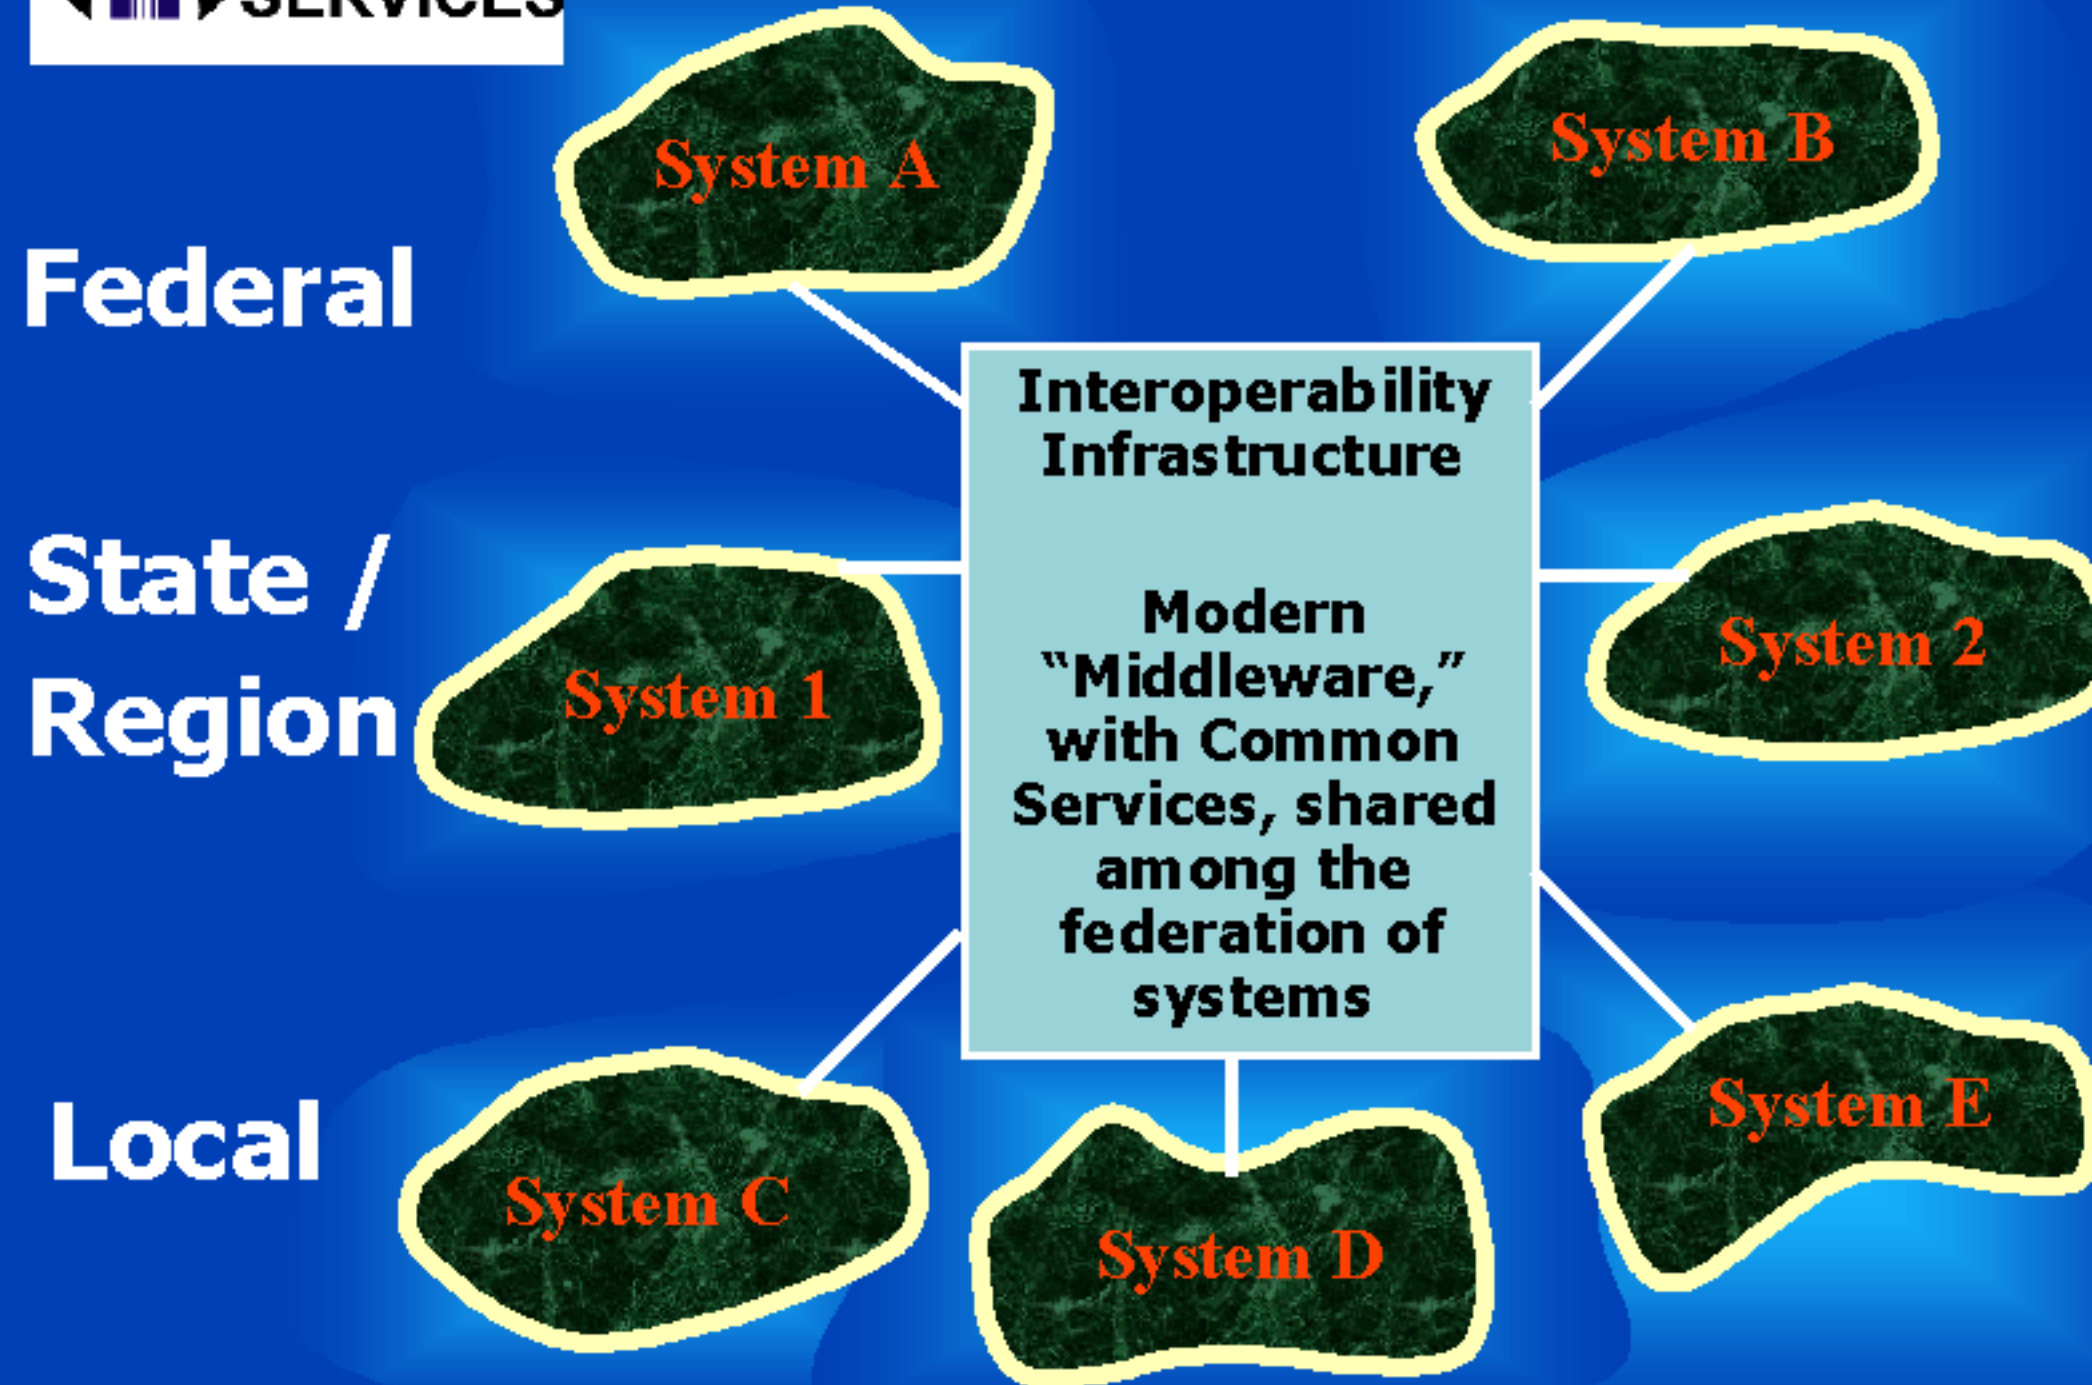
SERVICES

System A

System B

Federal

Interoperability Infrastructure

Modern "Middleware," with Common Services, shared among the federation of systems

State / Region

System 1

System 2

Local

System C

System D

System E